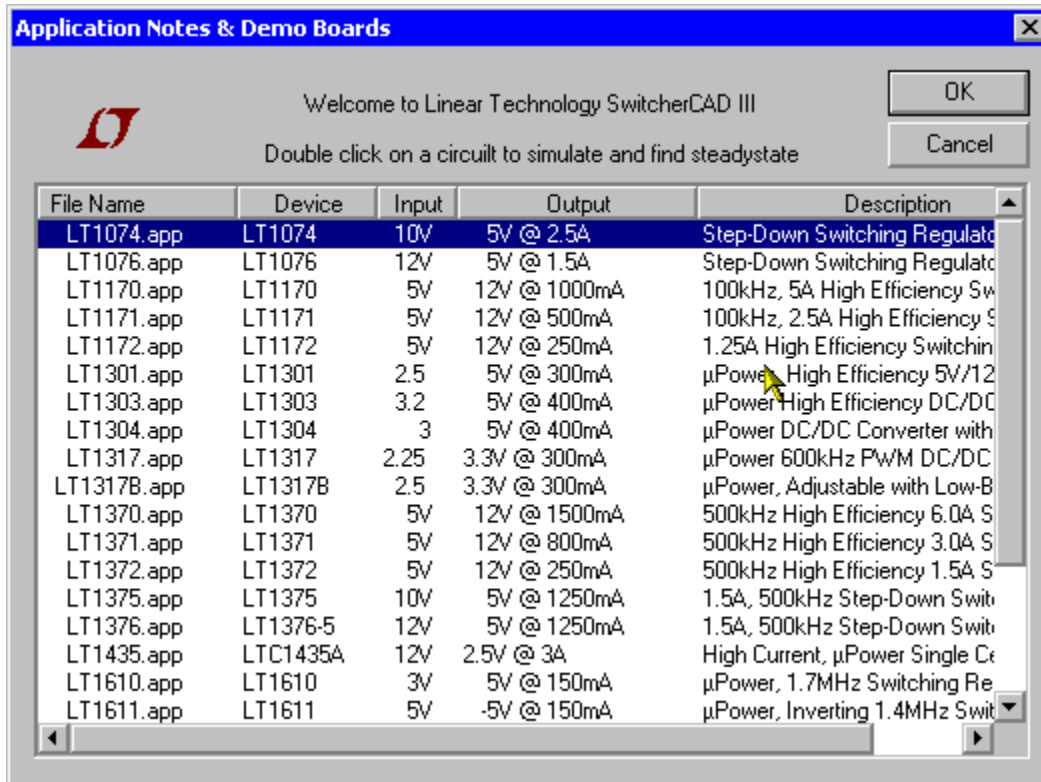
Application Notes & Demo Boards

Welcome to Linear Technology SwitcherCAD III

Double click on a circuilt to simulate and find steadystate

OK

Cancel

| File Name | Device | Input | Output | Description |
|---|---|---|---|---|
| LT1074.app | LT1074 | 10V | 5V @ 2.5A | Step-Down Switching Regulato |
| LT1076.app | LT1076 | 12V | 5V @ 1.5A | Step-Down Switching Regulato |
| LT1170.app | LT1170 | 5V | 12V @ 1000mA | 100kHz, 5A High Efficiency Sw |
| LT1171.app | LT1171 | 5V | 12V @ 500mA | 100kHz, 2.5A High Efficiency S |
| LT1172.app | LT1172 | 5V | 12V @ 250mA | 1.25A High Efficiency Switchin |
| LT1301.app | LT1301 | 2.5 | 5V @ 300mA | µPower High Efficiency 5V/12 |
| LT1303.app | LT1303 | 3.2 | 5V @ 400mA | µPower High Efficiency DC/DC |
| LT1304.app | LT1304 | 3 | 5V @ 400mA | µPower DC/DC Converter with |
| LT1317.app | LT1317 | 2.25 | 3.3V @ 300mA | µPower 600kHz PWM DC/DC |
| LT1317B.app | LT1317B | 2.5 | 3.3V @ 300mA | µPower, Adjustable with Low-B |
| LT1370.app | LT1370 | 5V | 12V @ 1500mA | 500kHz High Efficiency 6.0A S |
| LT1371.app | LT1371 | 5V | 12V @ 800mA | 500kHz High Efficiency 3.0A S |
| LT1372.app | LT1372 | 5V | 12V @ 250mA | 500kHz High Efficiency 1.5A S |
| LT1375.app | LT1375 | 10V | 5V @ 1250mA | 1.5A, 500kHz Step-Down Swit |
| LT1376.app | LT1376-5 | 12V | 5V @ 1250mA | 1.5A, 500kHz Step-Down Swit |
| LT1435.app | LTC1435A | 12V | 2.5V @ 3A | High Current, µPower Single Ce |
| LT1610.app | LT1610 | 3V | 5V @ 150mA | µPower, 1.7MHz Switching Re |
| LT1611.app | LT1611 | 5V | -5V @ 150mA | µPower, Inverting 1.4MHz Swit |